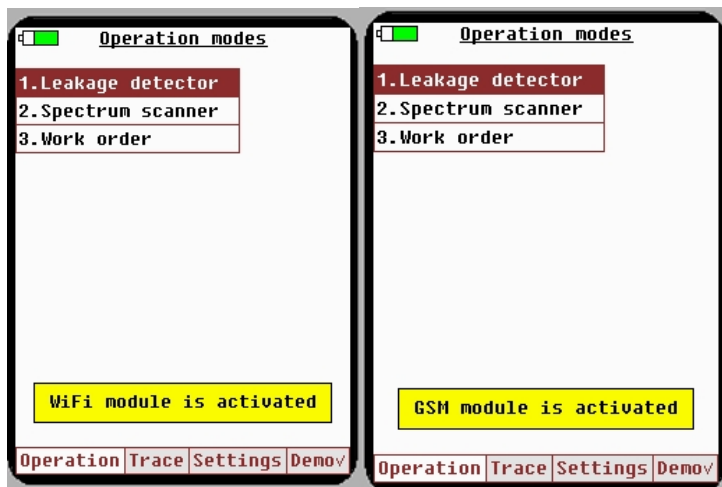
Operation modes

1.Leakage detector
2.Spectrum scanner
3.Work order

WiFi module is activated

Operation Trace Settings Demo

Operation modes

1.Leakage detector
2.Spectrum scanner
3.Work order

GSM module is activated

Operation Trace Settings Demo